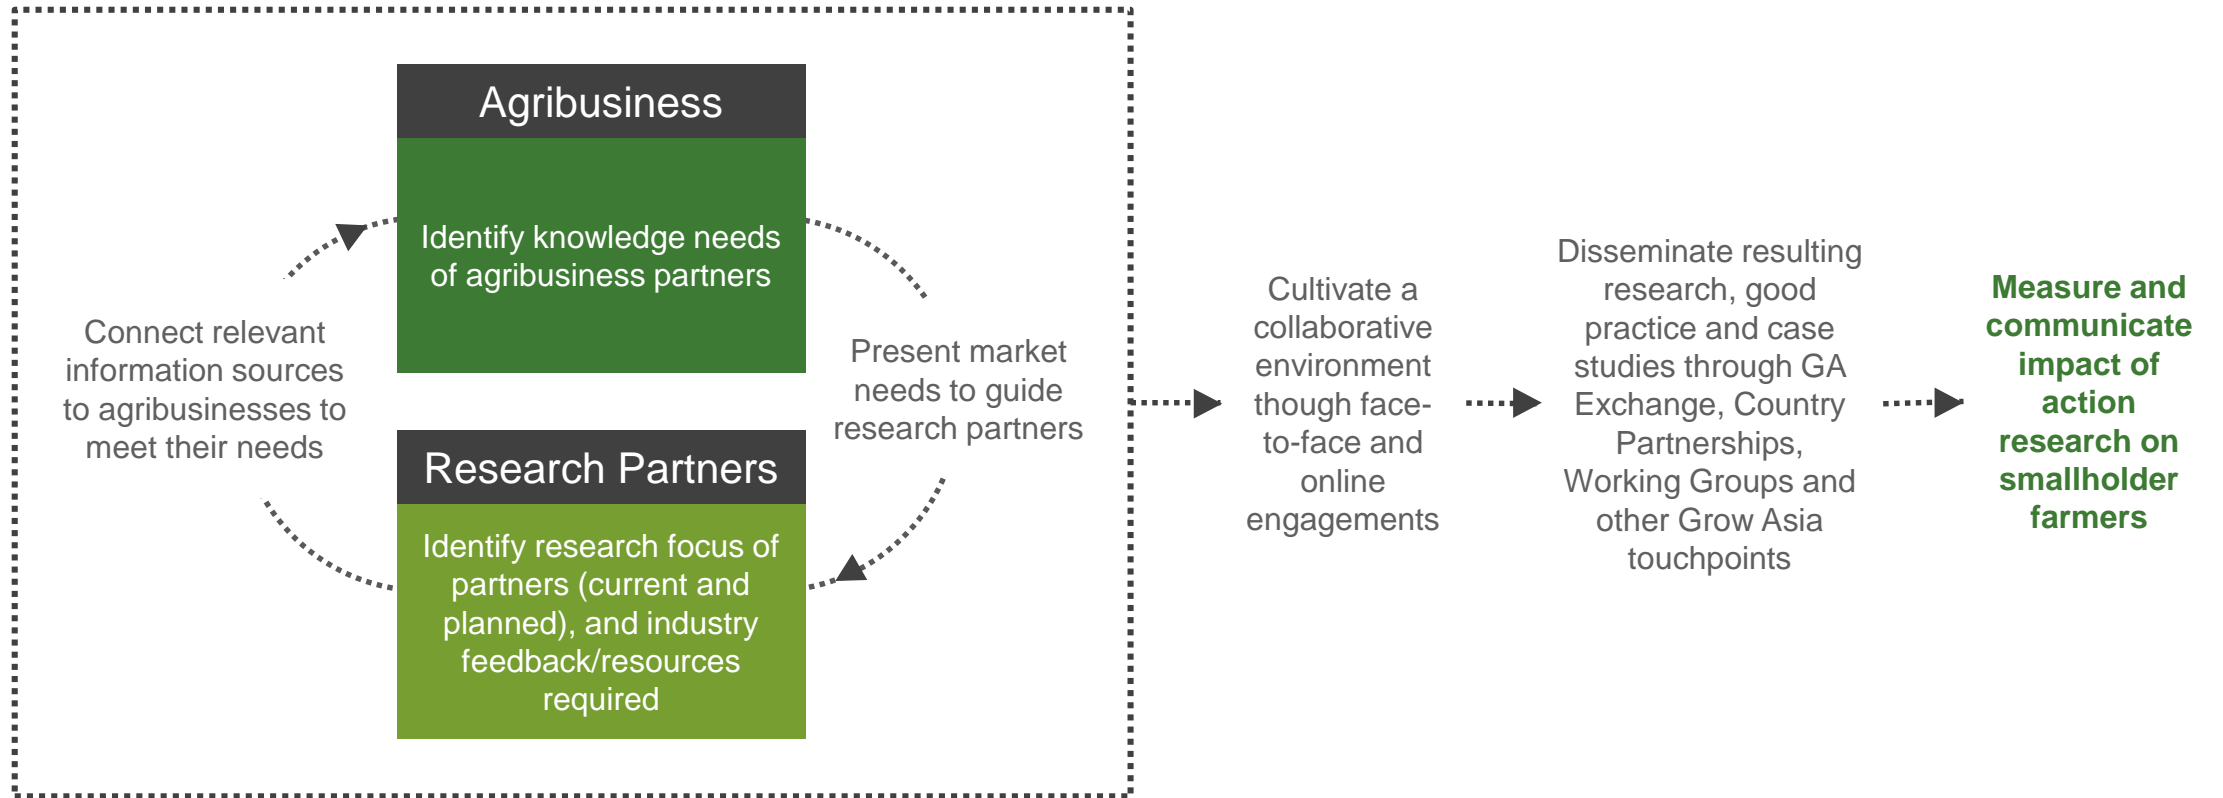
Agribusiness

Identify knowledge needs of agribusiness partners

Connect relevant information sources to agribusinesses to meet their needs

Present market needs to guide research partners

Research Partners

Identify research focus of partners (current and planned), and industry feedback/resources required

Cultivate a collaborative environment though face-to-face and online engagements

Disseminate resulting research, good practice and case studies through GA Exchange, Country Partnerships, Working Groups and other Grow Asia touchpoints

Measure and communicate impact of action research on smallholder farmers